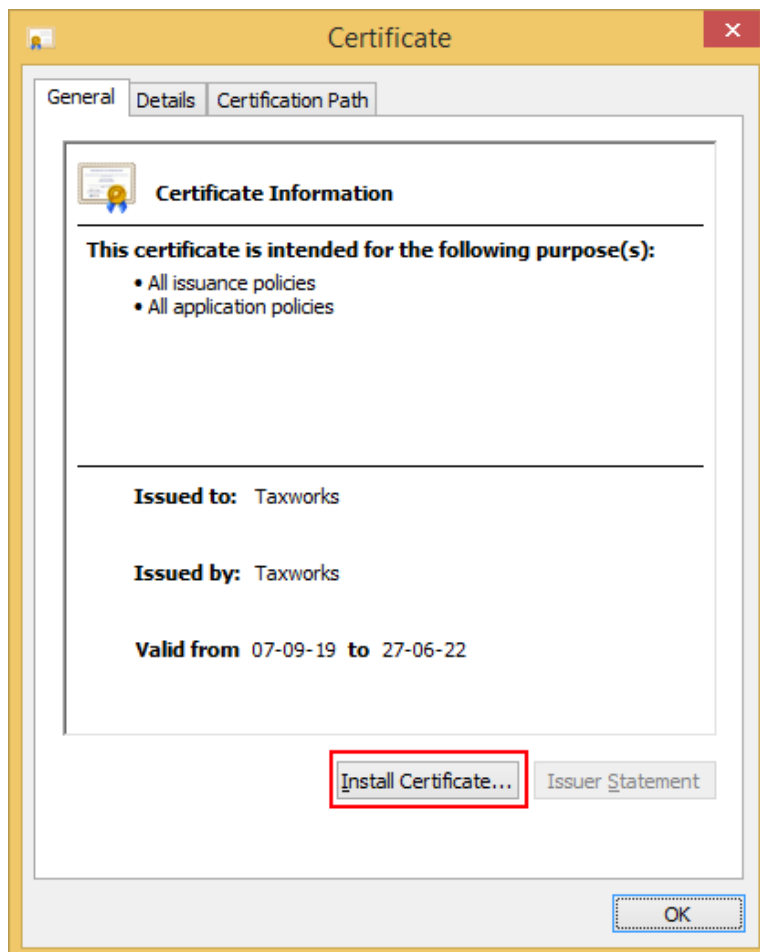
Certificate

General | Details | Certification Path

Certificate Information

This certificate is intended for the following purpose(s):

• All issuance policies
• All application policies

Issued to: Taxworks

Issued by: Taxworks

Valid from 07-09-19 to 27-06-22

Install Certificate... | Issuer Statement

OK